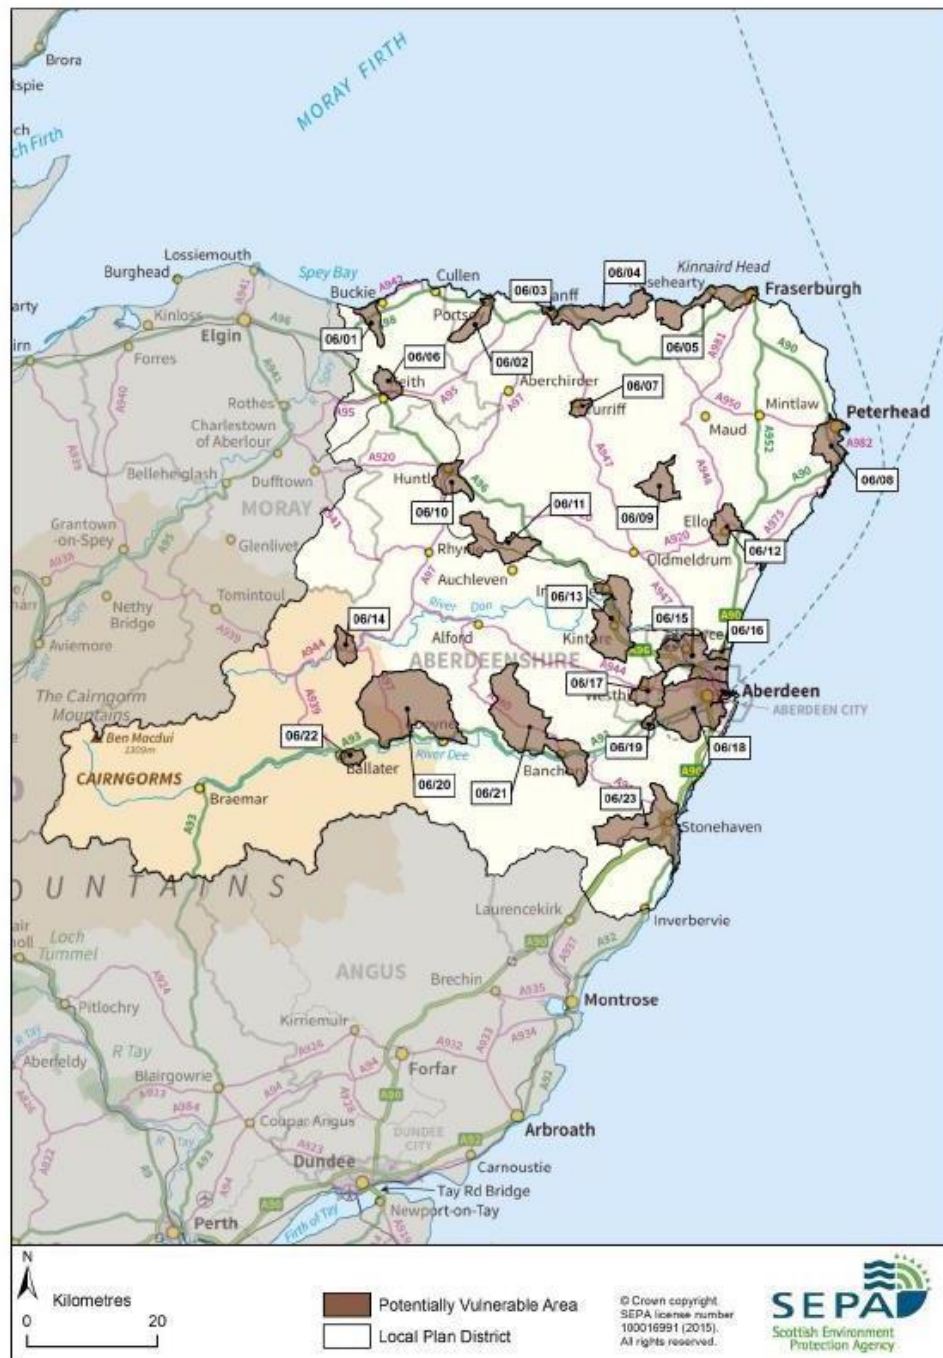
Brora
lspie
ch
ch Firth
MORAY FIRTH
Lossiemouth
Burghead
Spey Bay
Cullen
Kinnaird Head
06/04
06/03
anff
sehearty
Fraserburgh
Buckie
Portso
arty
Kinloss
Elgin
A96
06/01
06/06
irn
Forres
06/02
06/05
Keith
Aberchirder
06/07
Rothes
Turriff
Mintlaw
Peterhead
A95
A97
A950
Maud
A952
A982
Charlestown of Aberlour
A920
Belleheglash
Dufftown
Huntly
A90
06/08
06/11
MORAY
06/10
06/09
Ellon
Grantown-on-Spey
Glenlivet
Rhyn
A920
Oldmeldrum
06/12
Auchleven
Tomintoul
Nethy Bridge
In
06/13
A947
River Don
A90
06/14
Alford
06/15
Aviemore
Kint
06/16
A944
ABERDEENSHIRE
A944
A96
The Cairngorm Mountains
A939
06/17
Westh
Aberdeen
ABERDEEN CITY
Ben Macdui
1309m
06/22
A93
River Dee
06/19
06/18
CAIRNGORMS
Ballater
Banch
A90
06/20
06/21
Braemar
06/23
A93
Stonehaven
OUNTAINS
Laurencekirk
Inverbervie
A90
A937
A92
air
oll
Loch Tummel
ANGUS
Brechin
A935
A924
Montrose
Pitlochry
Kirriemuir
R Tay
A926
A932
A933
A934
Aberfeldy
A94
Forfar
A90
Blairgowrie
A923
A984
A92
Coupar Angus
A923
Arbroath
DUNDEE CITY
Dundee
Carnoustie
Tay Rd Bridge
A90
Newport-on-Tay
Firth of Tay
Perth
N
Kilometres
0
20
Potentially Vulnerable Area
Local Plan District
© Crown copyright. SEPA license number 100016991 (2015). All rights reserved.
SEPA
Scottish Environment Protection Agency